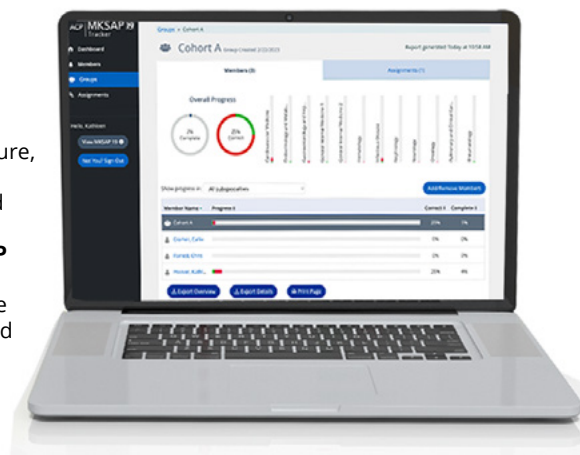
ure,

d

e
d

ACP MKSAP 19 Tracker

Dashboard
Members
Groups
Assignments

Hello, Kathleen
View MKSAP 19
Not You? Sign Out

Groups > Cohort A

Cohort A Group created 2/23/2023
Report generated Today at 10:58 AM

Members (5)
Assignments (1)

Overall Progress

2% Complete
25% Correct

Cardiovascular Medicine
Endocrinology and Metabolism
Gastroenterology and Hepatology
General Internal Medicine 1
General Internal Medicine 2
Hematology
Infectious Disease
Nephrology
Neurology
Oncology
Pulmonary and Critical Care
Rheumatology

Show progress in: All subspecialties
Add/Remove Members

Member Name | Progress | Correct | Complete
Cohort A | | 25% | 2%
Durlen, Callie | | 0% | 0%
Fomdi, Chris | | 0% | 0%
Hoover, Kath... | | 25% | 4%

Export Overview
Export Details
Print Page